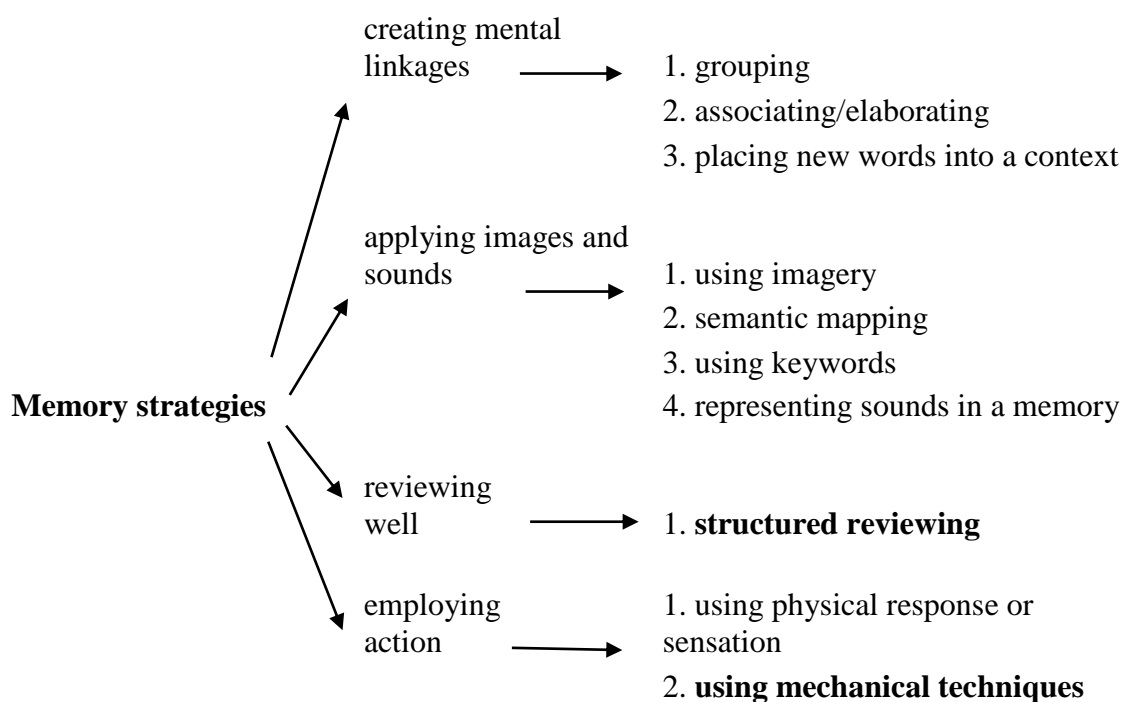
Memory strategies

creating mental linkages

1. grouping
2. associating/elaborating
3. placing new words into a context

applying images and sounds

1. using imagery
2. semantic mapping
3. using keywords
4. representing sounds in a memory

reviewing well

1. **structured reviewing**

employing action

1. using physical response or sensation
2. **using mechanical techniques**